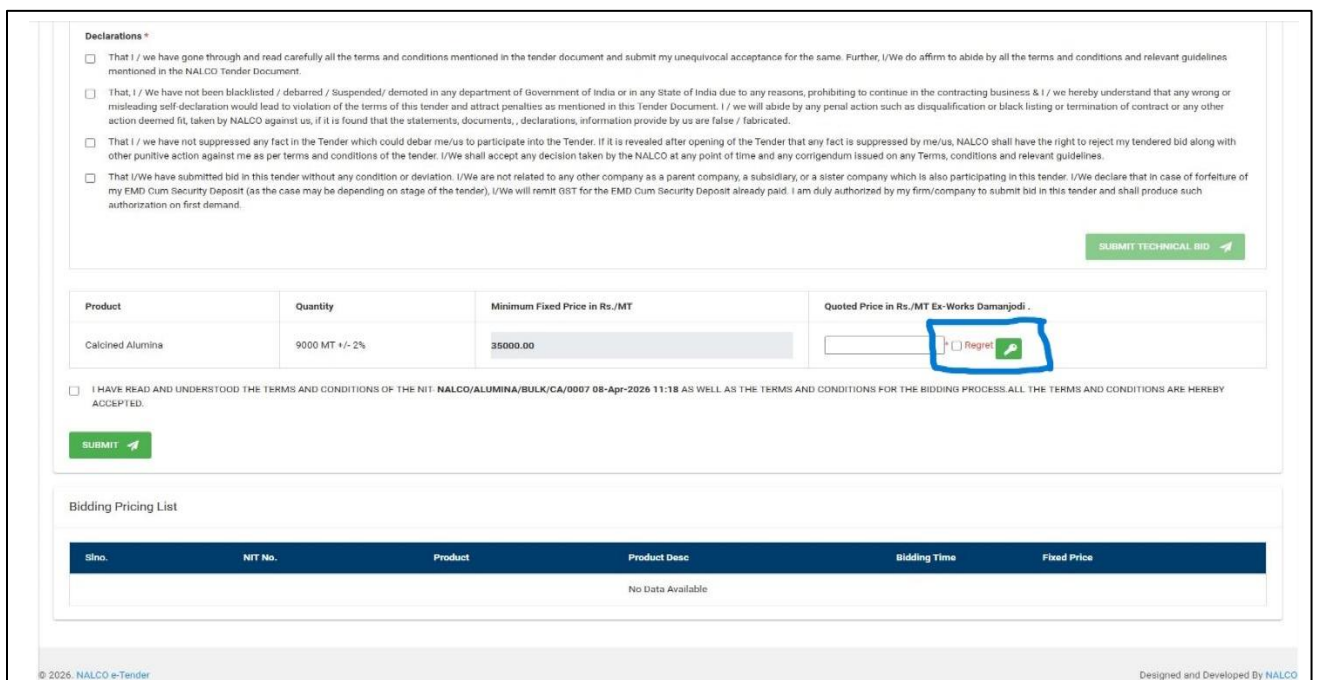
Declarations *

That I / we have gone through and read carefully all the terms and conditions mentioned in the tender document and submit my unequivocal acceptance for the same. Further, I/We do affirm to abide by all the terms and conditions and relevant guidelines mentioned in the NALCO Tender Document.

That, I / We have not been blacklisted / debarred / Suspended/ demoted in any department of Government of India or in any State of India due to any reasons, prohibiting to continue in the contracting business & I / we hereby understand that any wrong or misleading self-declaration would lead to violation of the terms of this tender and attract penalties as mentioned in this Tender Document. I / we will abide by any penal action such as disqualification or black listing or termination of contract or any other action deemed fit, taken by NALCO against us, if it is found that the statements, documents, , declarations, information provide by us are false / fabricated.

That I / we have not suppressed any fact in the Tender which could debar me/us to participate into the Tender. If it is revealed after opening of the Tender that any fact is suppressed by me/us, NALCO shall have the right to reject my tendered bid along with other punitive action against me as per terms and conditions of the tender. I/We shall accept any decision taken by the NALCO at any point of time and any corrigendum issued on any Terms, conditions and relevant guidelines.

That I/We have submitted bid in this tender without any condition or deviation. I/We are not related to any other company as a parent company, a subsidiary, or a sister company which is also participating in this tender. I/We declare that in case of forfeiture of my EMD Cum Security Deposit (as the case may be depending on stage of the tender), I/We will remit GST for the EMD Cum Security Deposit already paid. I am duly authorized by my firm/company to submit bid in this tender and shall produce such authorization on first demand.

SUBMIT TECHNICAL BID

| Product | Quantity | Minimum Fixed Price in Rs./MT | Quoted Price in Rs./MT Ex-Works Damanjodi . |
|---|---|---|---|
| Calcined Alumina | 9000 MT +/- 2% | 35000.00 | * Regret |

I HAVE READ AND UNDERSTOOD THE TERMS AND CONDITIONS OF THE NIT- NALCO/ALUMINA/BULK/CA/0007 08-Apr-2026 11:18 AS WELL AS THE TERMS AND CONDITIONS FOR THE BIDDING PROCESS.ALL THE TERMS AND CONDITIONS ARE HEREBY ACCEPTED.

SUBMIT

Bidding Pricing List

| Slno. | NIT No. | Product | Product Desc | Bidding Time | Fixed Price |
|---|---|---|---|---|---|
| | | | No Data Available | | |

© 2026. NALCO e-Tender

Designed and Developed By NALCO